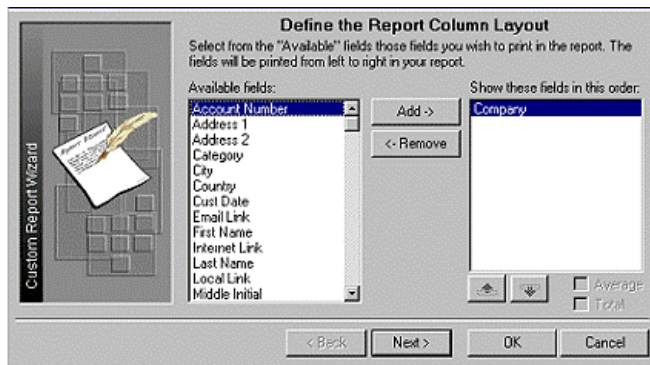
Define the Report Column Layout

Select from the "Available" fields those fields you wish to print in the report. The fields will be printed from left to right in your report.

Custom Report Wizard

Available fields:
Account Number
Address 1
Address 2
Category
City
Country
Cust Date
Email Link
First Name
Internet Link
Last Name
Local Link
Middle Initial

Add ->
<- Remove

Show these fields in this order:
Company

Average
Total

< Back
Next >
OK
Cancel